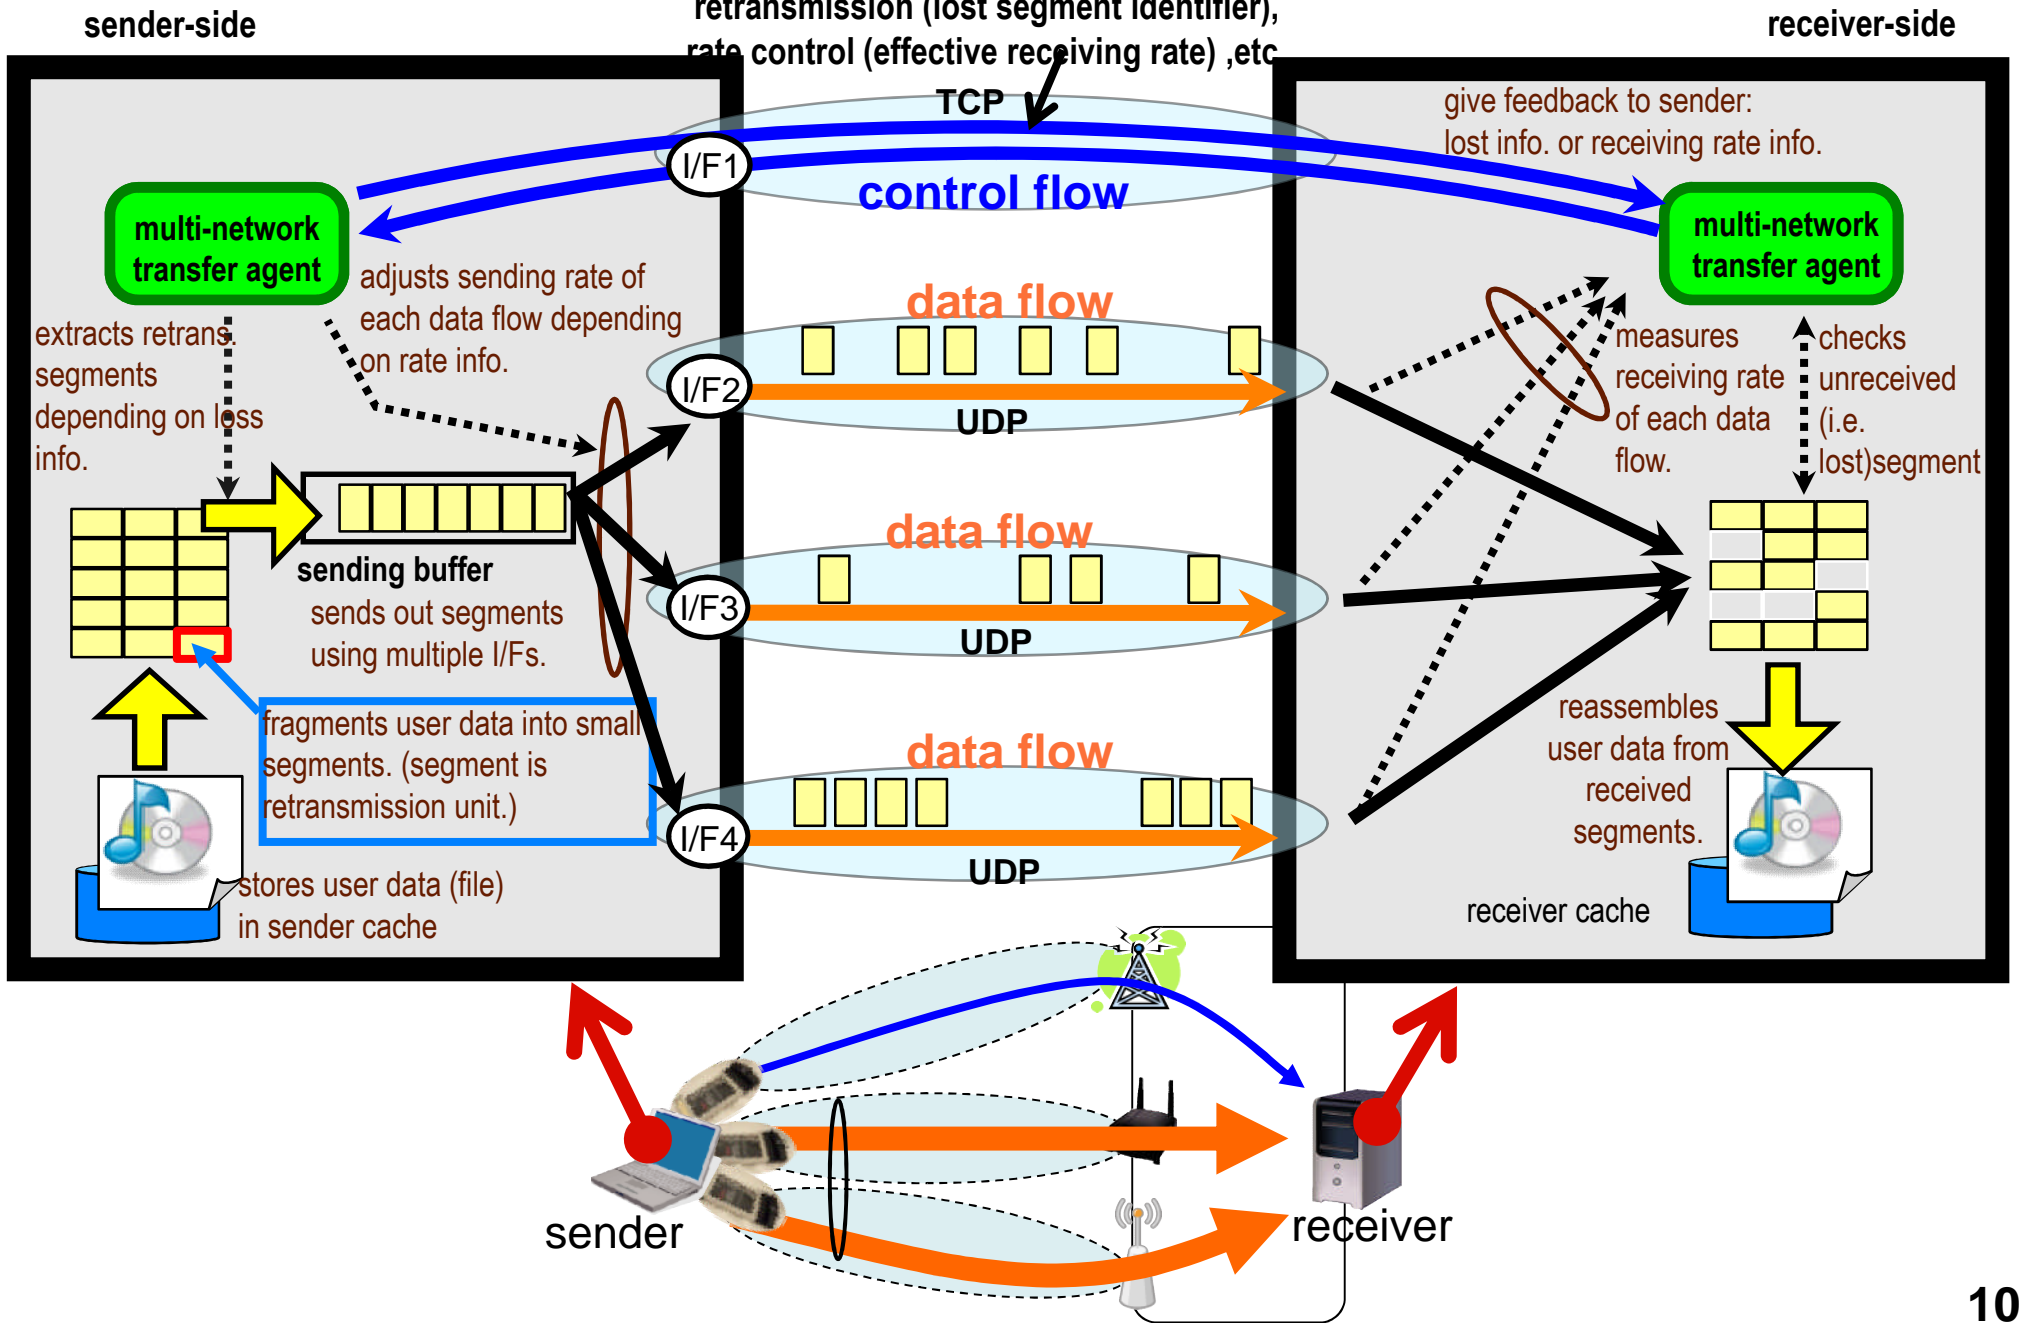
sender-side

retransmission (lost segment identifier), rate control (effective receiving rate) ,etc

receiver-side

TCP

I/F1

control flow

give feedback to sender: lost info. or receiving rate info.

multi-network transfer agent

multi-network transfer agent

adjusts sending rate of each data flow depending on rate info.

extracts retrans. segments depending on loss info.

data flow

I/F2

UDP

measures receiving rate of each data flow.

checks unreceived (i.e. lost)segment

sending buffer

sends out segments using multiple I/Fs.

data flow

I/F3

UDP

fragments user data into small segments. (segment is retransmission unit.)

data flow

I/F4

UDP

reassembles user data from received segments.

stores user data (file) in sender cache

receiver cache

sender

receiver

10